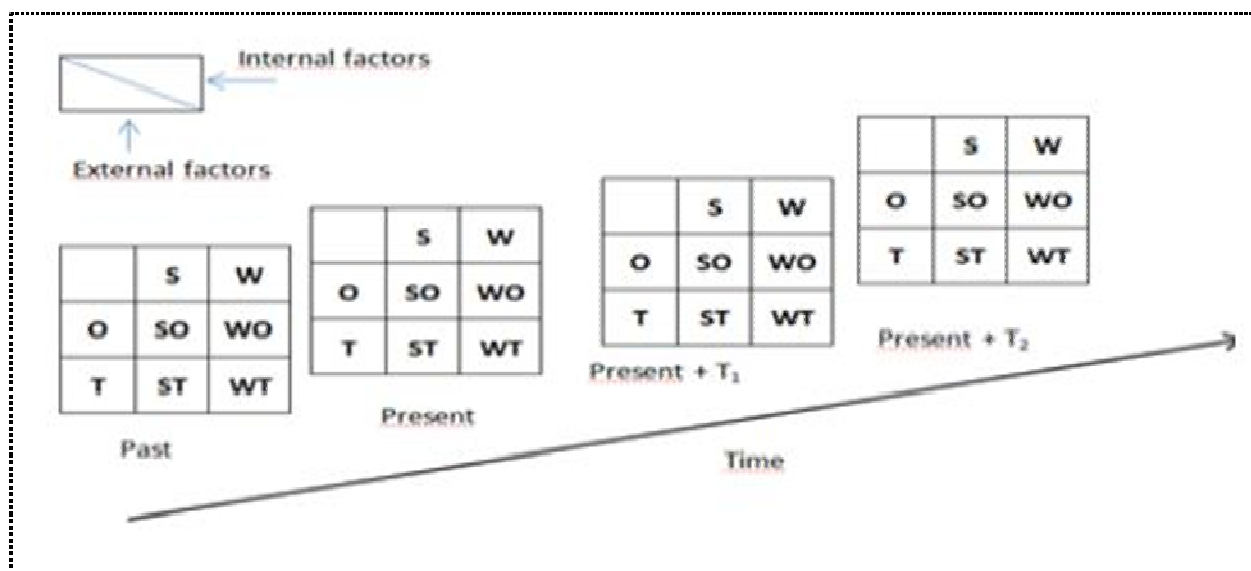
Internal factors

External factors

| | S | W |
|---|---|---|
| O | SO | WO |
| T | ST | WT |

Past

| | S | W |
|---|---|---|
| O | SO | WO |
| T | ST | WT |

Present

| | S | W |
|---|---|---|
| O | SO | WO |
| T | ST | WT |

Present + $T_1$

| | S | W |
|---|---|---|
| O | SO | WO |
| T | ST | WT |

Present + $T_2$

Time